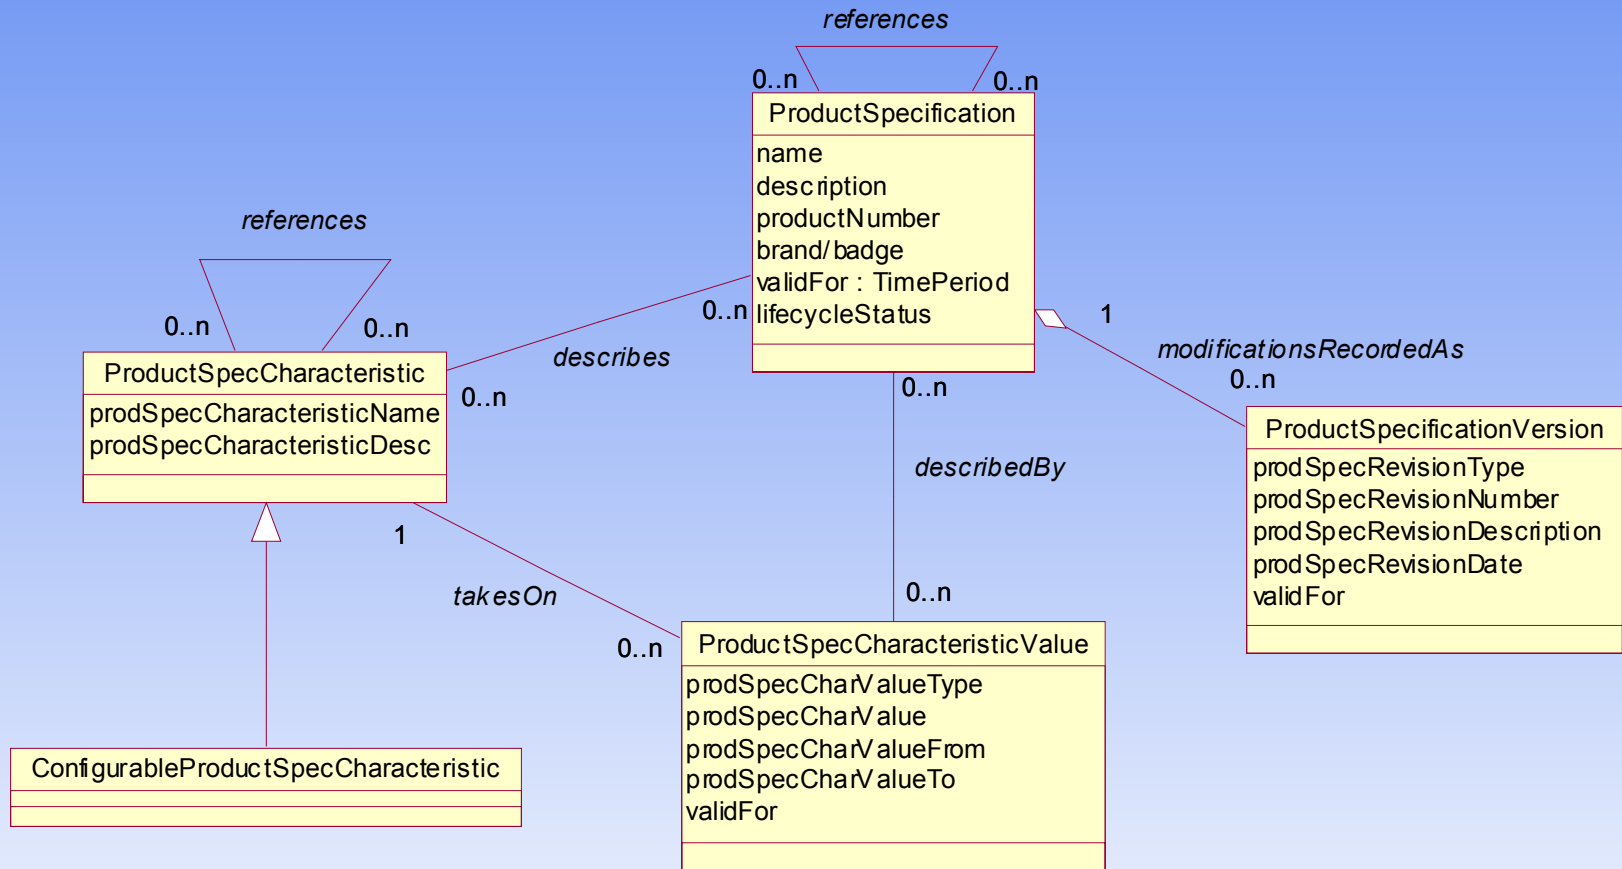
references

0..n

0..n

ProductSpecification

name
description
productNumber
brand/badge
validFor : TimePeriod
lifecycleStatus

references

0..n

0..n

ProductSpecCharacteristic

prodSpecCharacteristicName
prodSpecCharacteristicDesc

describes

0..n

0..n

1

modificationsRecordedAs

0..n

0..n

describedBy

ProductSpecificationVersion

prodSpecRevisionType
prodSpecRevisionNumber
prodSpecRevisionDescription
prodSpecRevisionDate
validFor

1

takesOn

0..n

0..n

ProductSpecCharacteristicValue

prodSpecCharValueType
prodSpecCharValue
prodSpecCharValueFrom
prodSpecCharValueTo
validFor

ConfigurableProductSpecCharacteristic